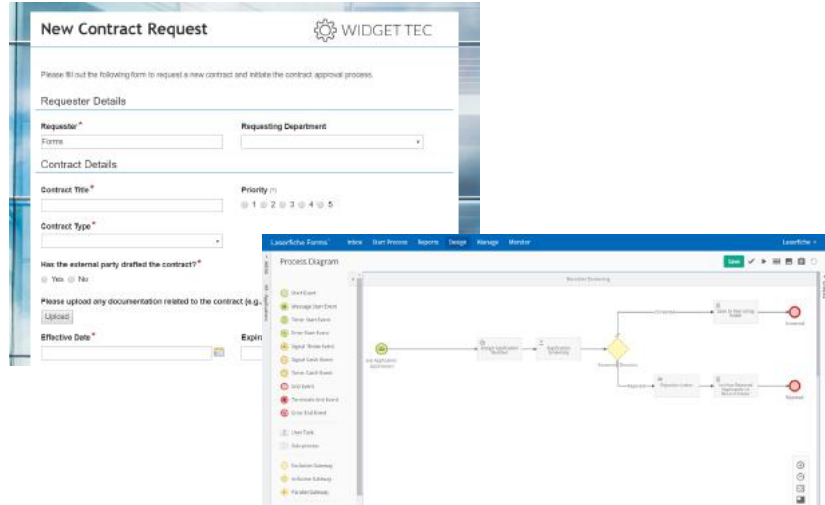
New Contract Request

WIDGET TEC

Please fill out the following form to request a new contract and initiate the contract approval process.

Requester Details

Requester*

Forms

Requesting Department

Contract Details

Contract Title*

Priority

1 2 3 4 5

Contract Type*

Has the external party drafted the contract?*

Yes No

Please upload any documentation related to the contract (e.g.

Upload

Effective Date*

Expin

Laserfiche Forms Inbox Start Process Reports Design Manage Monitor Laserfiche

Process Diagram

Save

Start Event
Message Start Event
Timer Start Event
Error Start Event
Signal Throw Event
Signal Catch Event
Timer Catch Event
End Event
Terminate End Event
Error End Event
User Task
Sub-process
Exclusive Gateway
Inclusive Gateway
Parallel Gateway

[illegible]